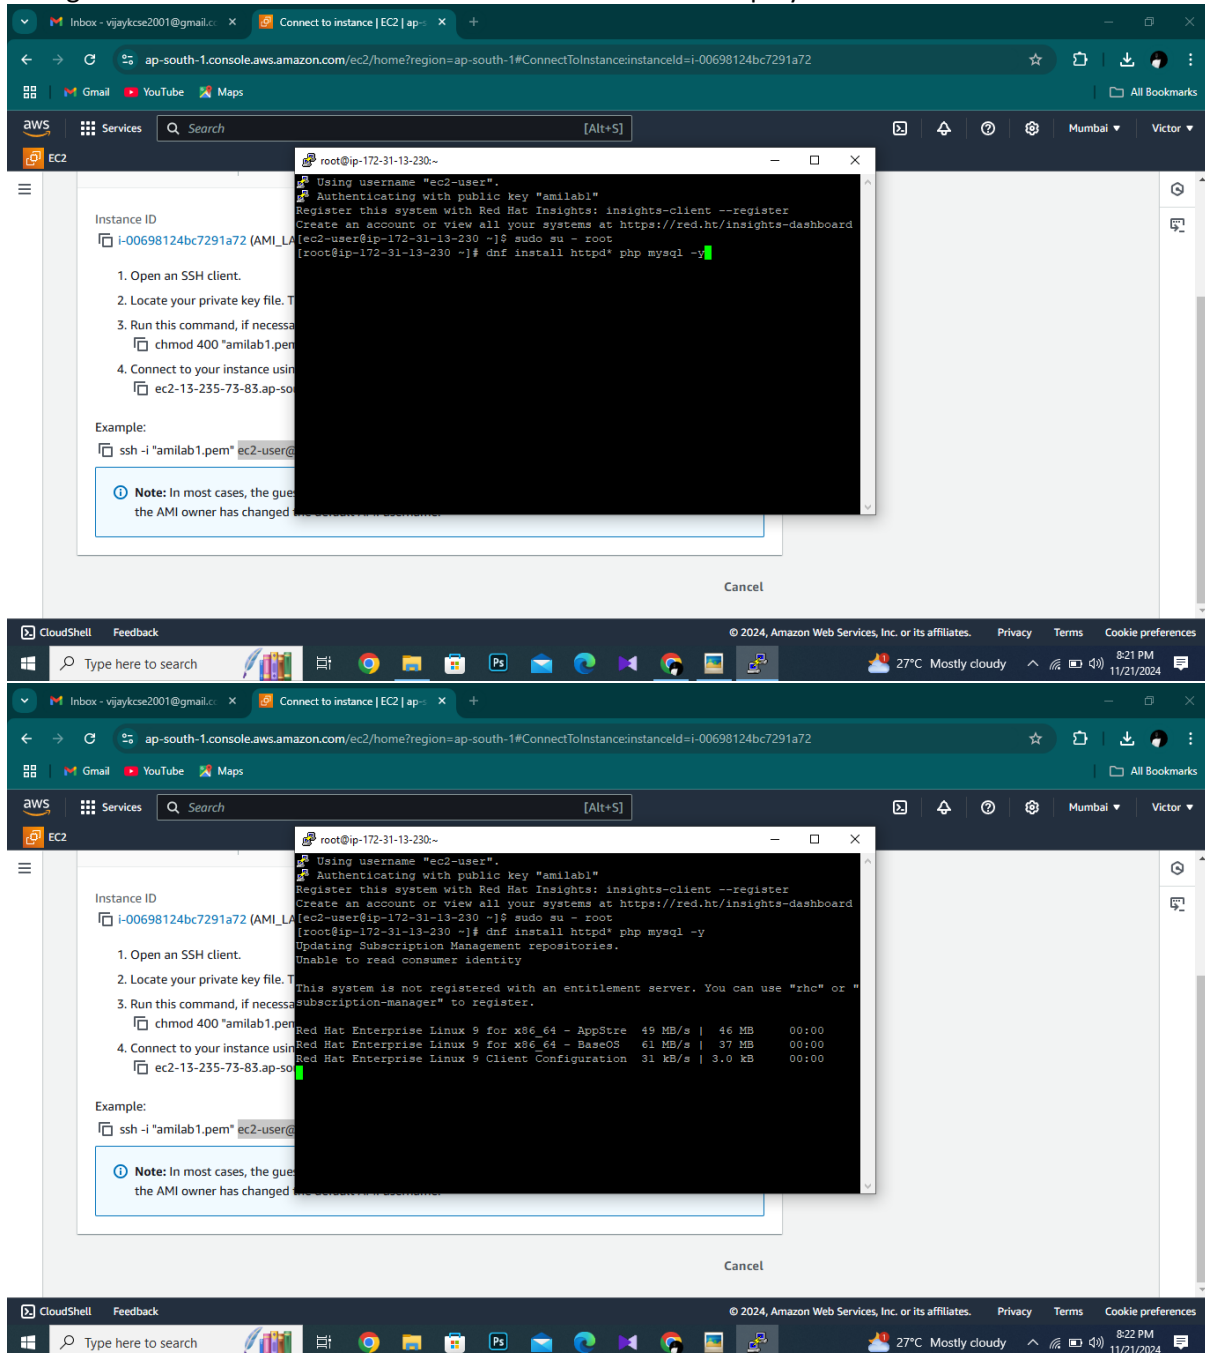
Inbox - vijaykcse2001@gmail.c ×
Connect to instance | EC2 | ap- ×
ap-south-1.console.aws.amazon.com/ec2/home?region=ap-south-1#ConnectToInstance:instanceId=i-00698124bc7291a72
Gmail YouTube Maps
All Bookmarks
aws Services Search [Alt+S] Mumbai ▾ Victor ▾
EC2

root@ip-172-31-13-230:~

Using username "ec2-user".
Authenticating with public key "amilab1"
Register this system with Red Hat Insights: insights-client --register
Create an account or view all your systems at https://red.ht/insights-dashboard
[ec2-user@ip-172-31-13-230 ~]$ sudo su - root
[root@ip-172-31-13-230 ~]# dnf install httpd* php mysql -y

Instance ID
i-00698124bc7291a72 (AMI_LA
1. Open an SSH client.
2. Locate your private key file. T
3. Run this command, if necessa
chmod 400 "amilab1.pen
4. Connect to your instance usin
ec2-13-235-73-83.ap-so
Example:
ssh -i "amilab1.pem" ec2-user@
Note: In most cases, the gues
the AMI owner has changed
Cancel
CloudShell Feedback © 2024, Amazon Web Services, Inc. or its affiliates. Privacy Terms Cookie preferences
Type here to search 27°C Mostly cloudy 8:21 PM 11/21/2024

Inbox - vijaykcse2001@gmail.c ×
Connect to instance | EC2 | ap- ×
ap-south-1.console.aws.amazon.com/ec2/home?region=ap-south-1#ConnectToInstance:instanceId=i-00698124bc7291a72
Gmail YouTube Maps
All Bookmarks
aws Services Search [Alt+S] Mumbai ▾ Victor ▾
EC2

root@ip-172-31-13-230:~

Using username "ec2-user".
Authenticating with public key "amilab1"
Register this system with Red Hat Insights: insights-client --register
Create an account or view all your systems at https://red.ht/insights-dashboard
[ec2-user@ip-172-31-13-230 ~]$ sudo su - root
[root@ip-172-31-13-230 ~]# dnf install httpd* php mysql -y
Updating Subscription Management repositories.
Unable to read consumer identity

This system is not registered with an entitlement server. You can use "rhc" or "subscription-manager" to register.

Red Hat Enterprise Linux 9 for x86_64 - AppStre 49 MB/s | 46 MB 00:00
Red Hat Enterprise Linux 9 for x86_64 - BaseOS 61 MB/s | 37 MB 00:00
Red Hat Enterprise Linux 9 Client Configuration 31 kB/s | 3.0 kB 00:00

Instance ID
i-00698124bc7291a72 (AMI_LA
1. Open an SSH client.
2. Locate your private key file. T
3. Run this command, if necessa
chmod 400 "amilab1.pen
4. Connect to your instance usin
ec2-13-235-73-83.ap-so
Example:
ssh -i "amilab1.pem" ec2-user@
Note: In most cases, the gues
the AMI owner has changed
Cancel
CloudShell Feedback © 2024, Amazon Web Services, Inc. or its affiliates. Privacy Terms Cookie preferences
Type here to search 27°C Mostly cloudy 8:22 PM 11/21/2024